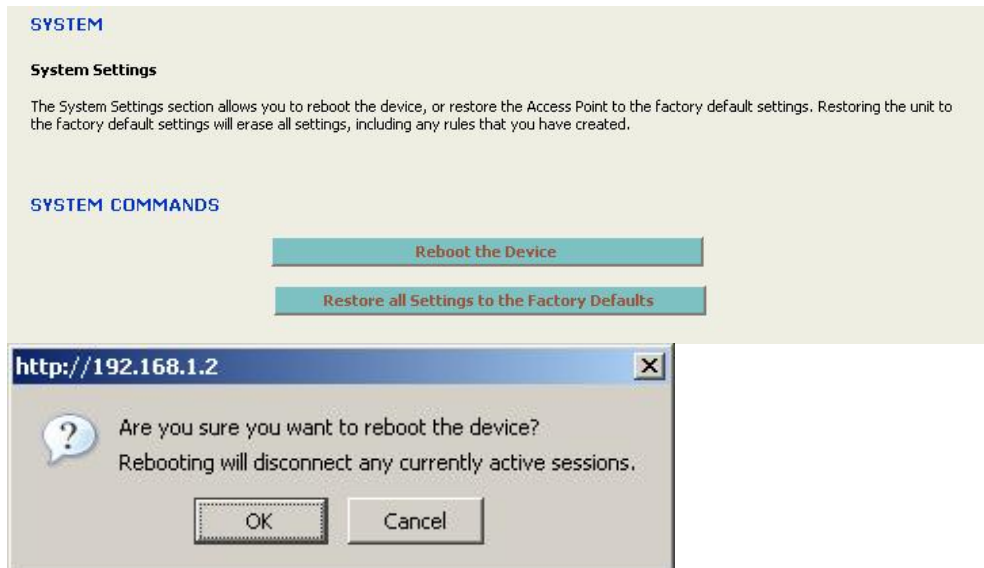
SYSTEM

System Settings

The System Settings section allows you to reboot the device, or restore the Access Point to the factory default settings. Restoring the unit to the factory default settings will erase all settings, including any rules that you have created.

SYSTEM COMMANDS

Reboot the Device

Restore all Settings to the Factory Defaults

http://192.168.1.2

Are you sure you want to reboot the device?
Rebooting will disconnect any currently active sessions.

OK

Cancel